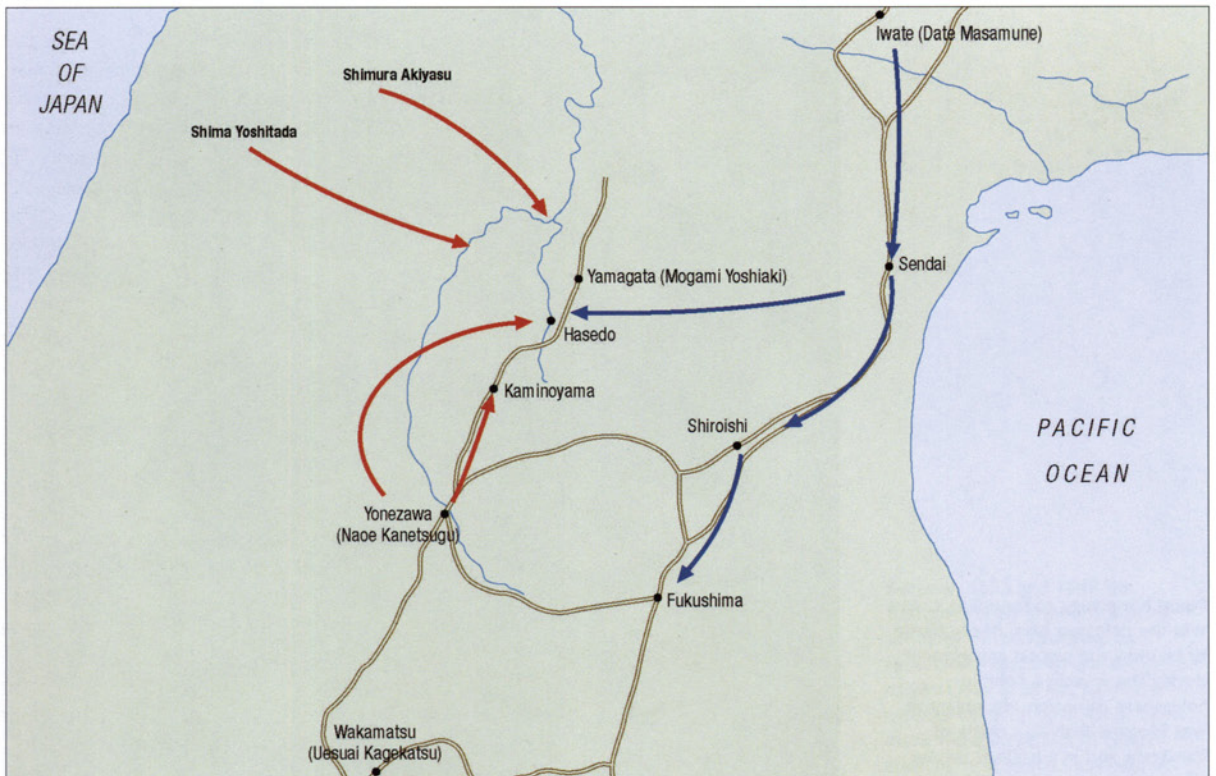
SEA OF JAPAN

Shimura Akiyasu

Shima Yoshitada

Iwate (Date Masamune)

Sendai

Yamagata (Mogami Yoshiaki)

Hasedo

Kaminoyama

Shiroishi

PACIFIC OCEAN

Yonezawa (Naoe Kanetsugu)

Fukushima

Wakamatsu (Uesuai Kagekatsu)